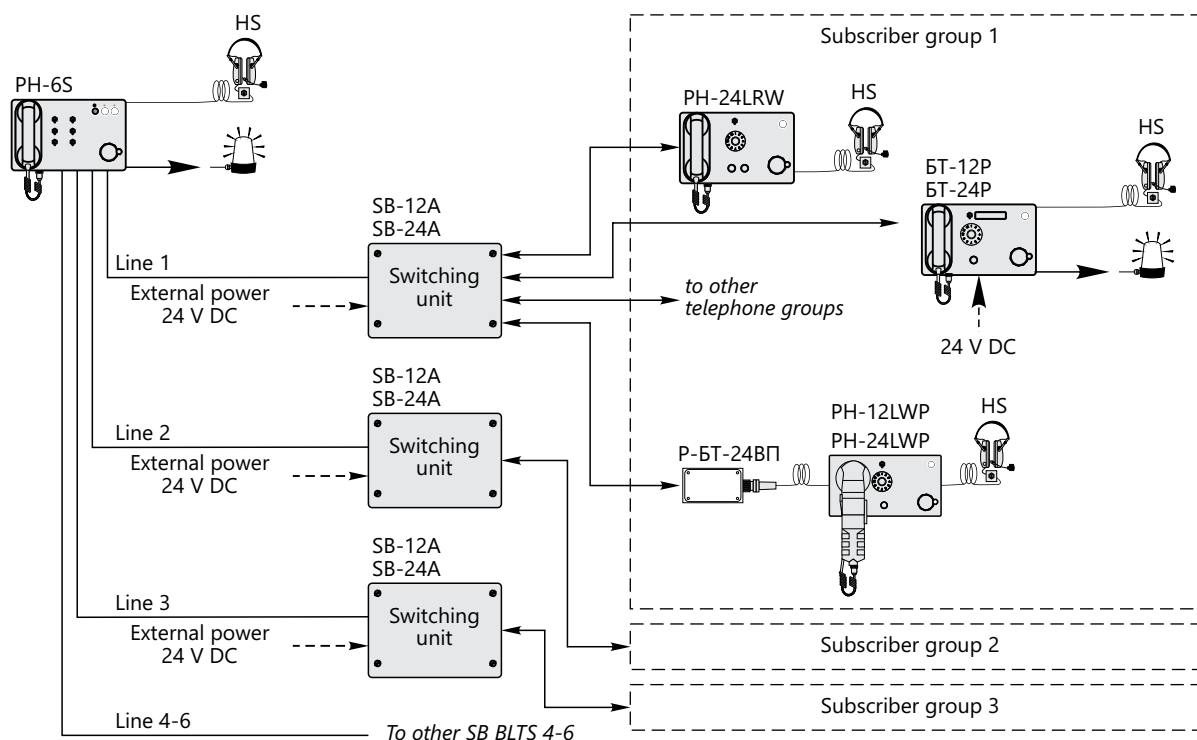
HS

PH-6S

Subscriber group 1

PH-24LRW

HS

HS

БТ-12Р
БТ-24Р

SB-12A
SB-24A

Line 1

Switching unit

External power
24 V DC

to other telephone groups

24 V DC

SB-12A
SB-24A

PH-12LWP
PH-24LWP

HS

Line 2

Switching unit

External power
24 V DC

Р-БТ-24ВП

SB-12A
SB-24A

Line 3

Switching unit

External power
24 V DC

Subscriber group 2

Subscriber group 3

Line 4-6

To other SB BLTS 4-6